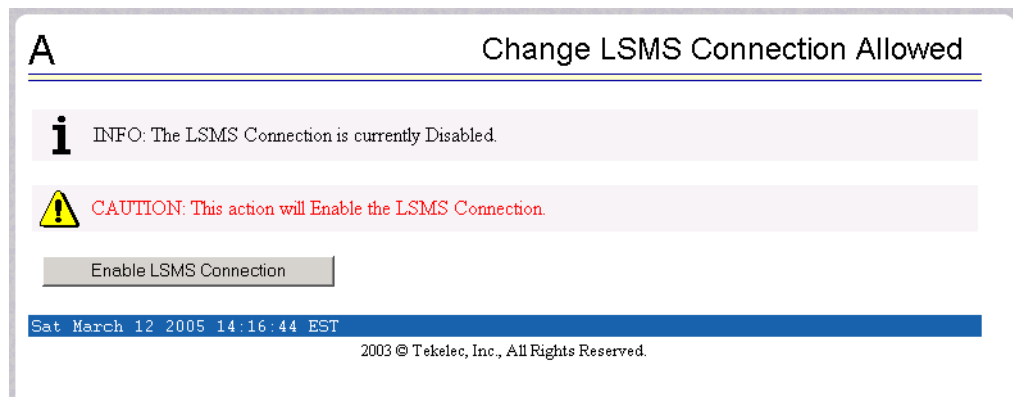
A

Change LSMS Connection Allowed

INFO: The LSMS Connection is currently Disabled.

CAUTION: This action will Enable the LSMS Connection.

Enable LSMS Connection

Sat March 12 2005 14:16:44 EST

2003 © Tekelec, Inc., All Rights Reserved.